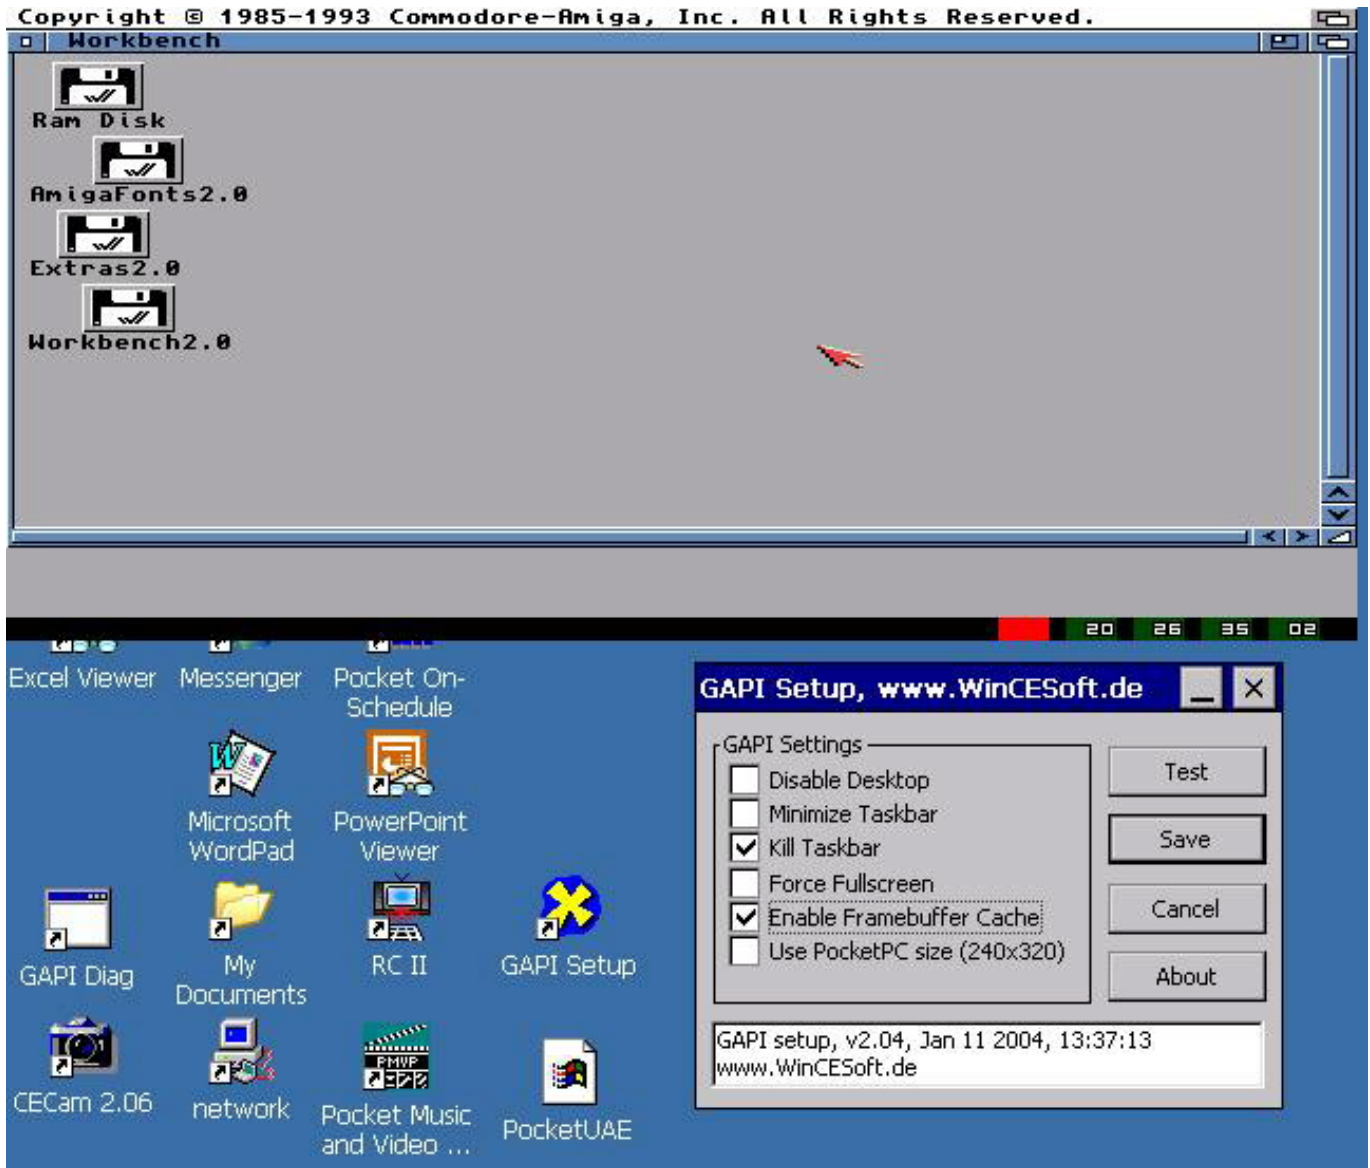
Copyright © 1985-1993 Commodore-Amiga, Inc. All Rights Reserved.

Workbench

Ram Disk

AmigaFonts2.0

Extras2.0

Workbench2.0

20 26 35 02

Excel Viewer

Messenger

Pocket On-Schedule

Microsoft WordPad

PowerPoint Viewer

GAPI Diag

My Documents

RC II

GAPI Setup

CECam 2.06

network

Pocket Music and Video ...

PocketUAE

GAPI Setup, www.WinCESoft.de

GAPI Settings

Disable Desktop

Minimize Taskbar

Kill Taskbar

Force Fullscreen

Enable Framebuffer Cache

Use PocketPC size (240x320)

Test

Save

Cancel

About

GAPI setup, v2.04, Jan 11 2004, 13:37:13
www.WinCESoft.de